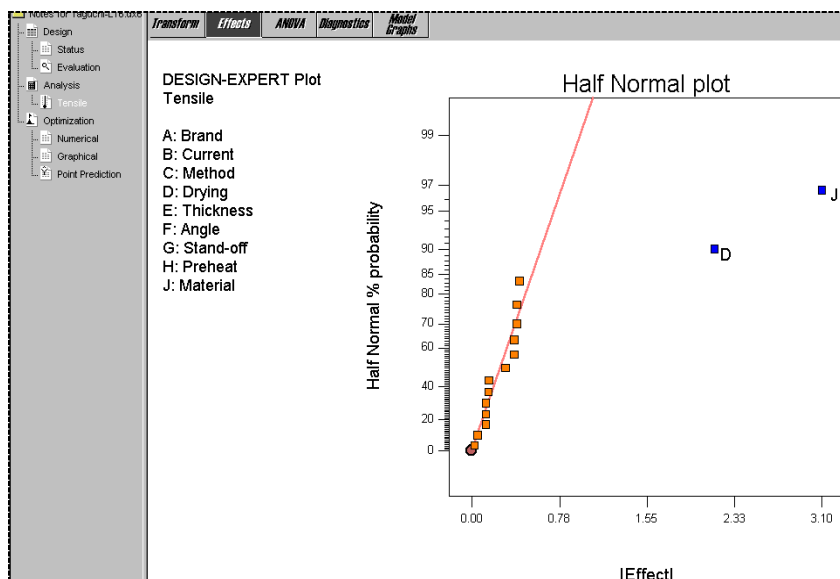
Notes for Taguchi-L16.dx6
Design
Status
Evaluation
Analysis
Tensile
Optimization
Numerical
Graphical
Point Prediction

Transform
Effects
ANOVA
Diagnostics
Model Graphs

DESIGN-EXPERT Plot
Tensile

A: Brand
B: Current
C: Method
D: Drying
E: Thickness
F: Angle
G: Stand-off
H: Preheat
J: Material

Half Normal plot

Half Normal % probability

99
97
95
90
85
80
70
60
40
20
0

D
J

0.00
0.78
1.55
2.33
3.10

|Effect|